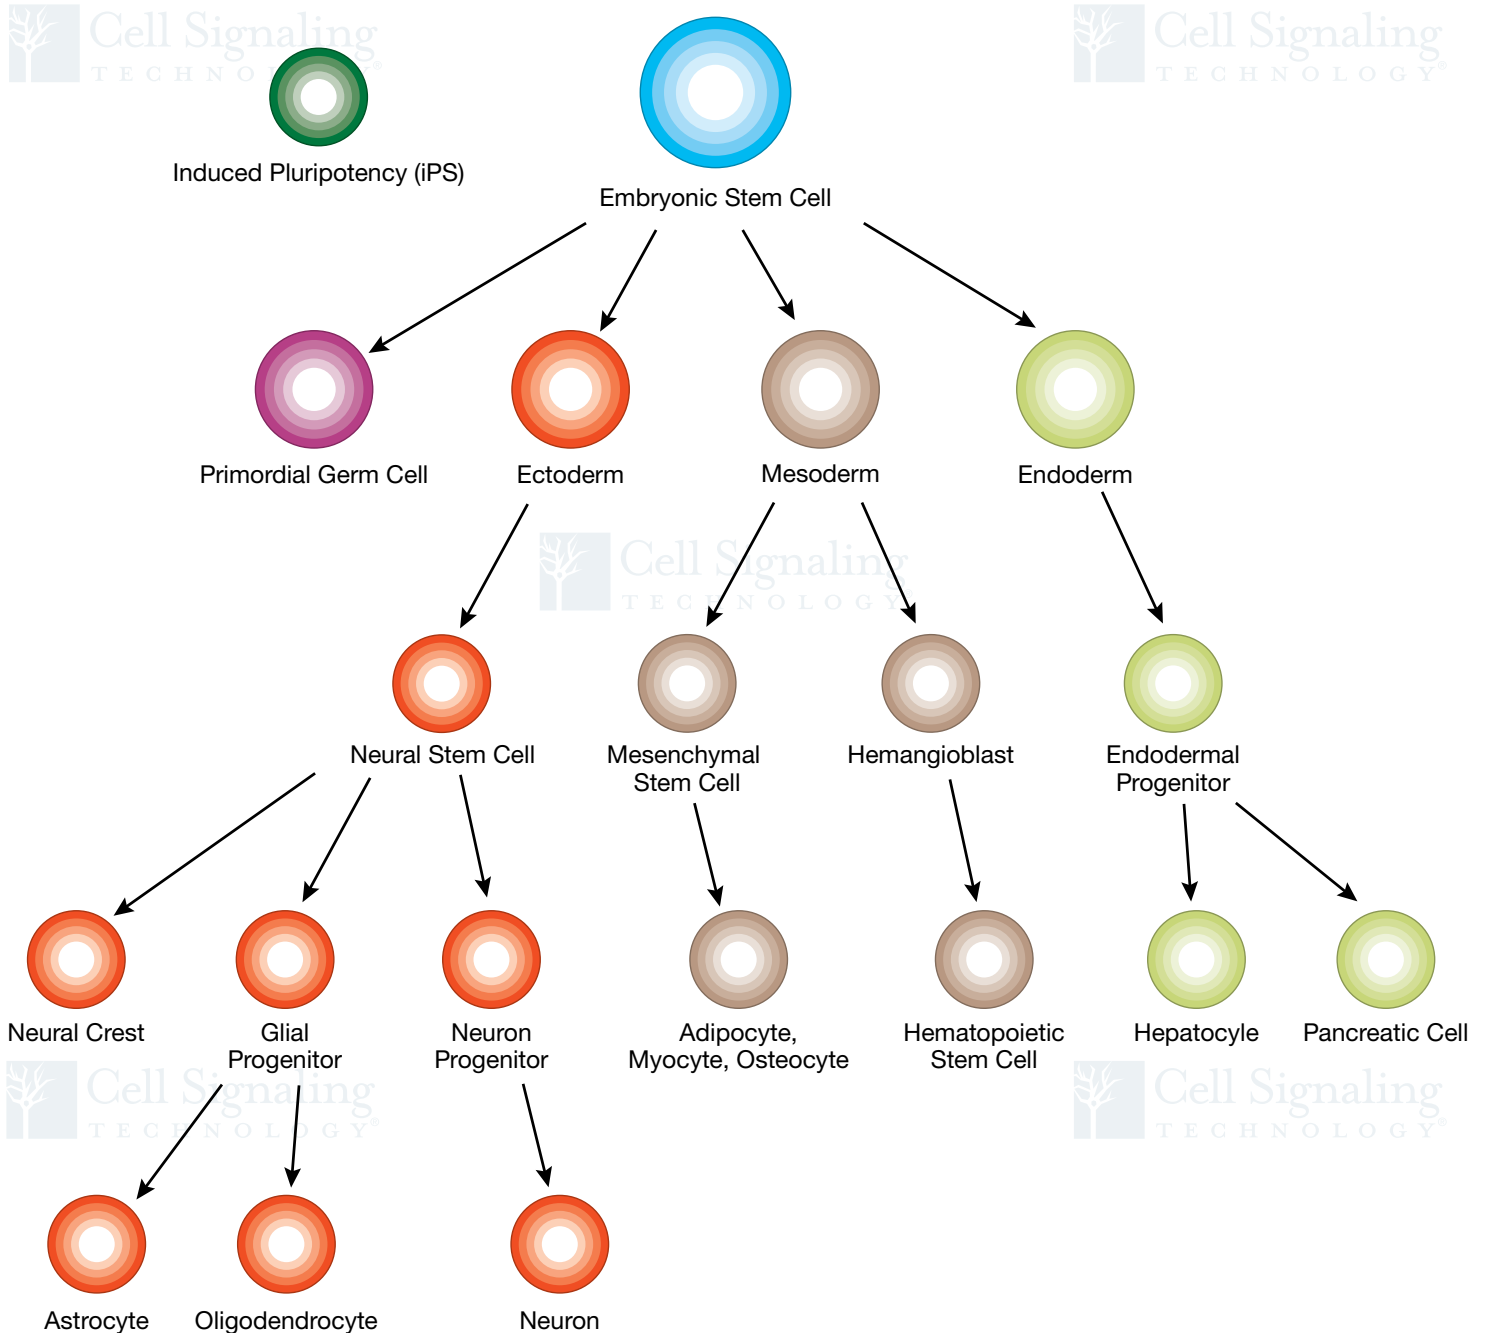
Cell Signaling TECHNOLOGY

Cell Signaling TECHNOLOGY

Induced Pluripotency (iPS)

Embryonic Stem Cell

Primordial Germ Cell

Ectoderm

Mesoderm

Endoderm

Cell Signaling TECHNOLOGY

Neural Stem Cell

Mesenchymal Stem Cell

Hemangioblast

Endodermal Progenitor

Neural Crest

Glial Progenitor

Neuron Progenitor

Adipocyte, Myocyte, Osteocyte

Hematopoietic Stem Cell

Hepatocyle

Pancreatic Cell

Cell Signaling TECHNOLOGY

Cell Signaling TECHNOLOGY

Astrocyte

Oligodendrocyte

Neuron